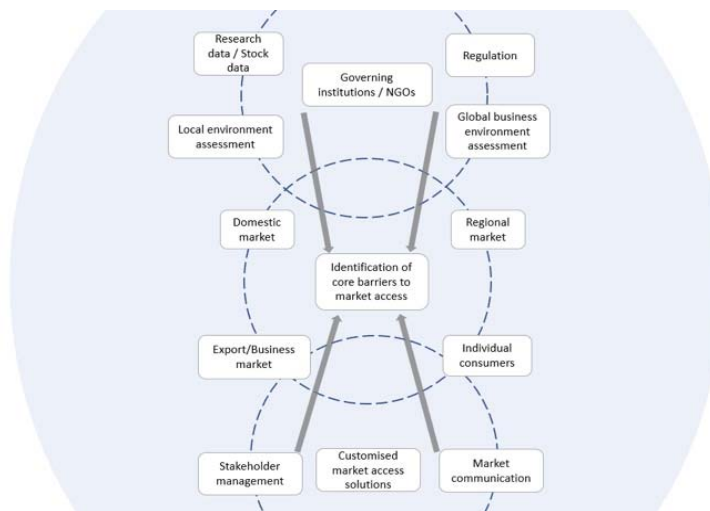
Research data / Stock data

Regulation

Governing institutions / NGOs

Local environment assessment

Global business environment assessment

Domestic market

Regional market

Identification of core barriers to market access

Export/Business market

Individual consumers

Stakeholder management

Customised market access solutions

Market communication